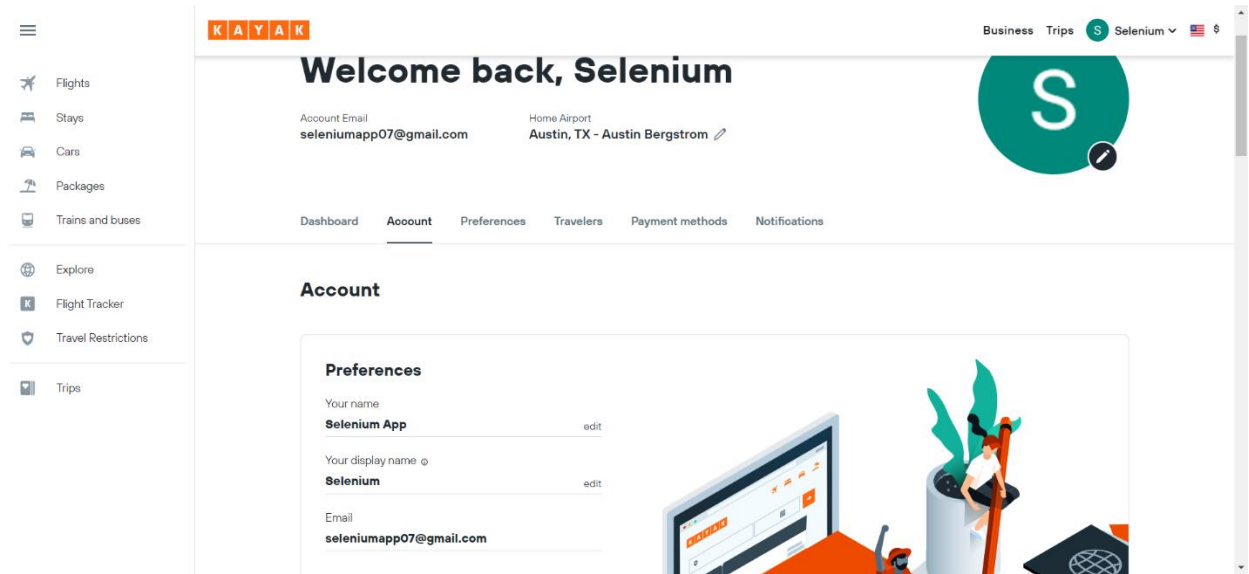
Flights
Stays
Cars
Packages
Trains and buses
Explore
Flight Tracker
Travel Restrictions
Trips

KAYAK

Business Trips S Selenium $

Welcome back, Selenium

Account Email
seleniumapp07@gmail.com

Home Airport
Austin, TX - Austin Bergstrom

S

Dashboard Account Preferences Travelers Payment methods Notifications

Account

Preferences

Your name
Selenium App
edit

Your display name
Selenium
edit

Email
seleniumapp07@gmail.com